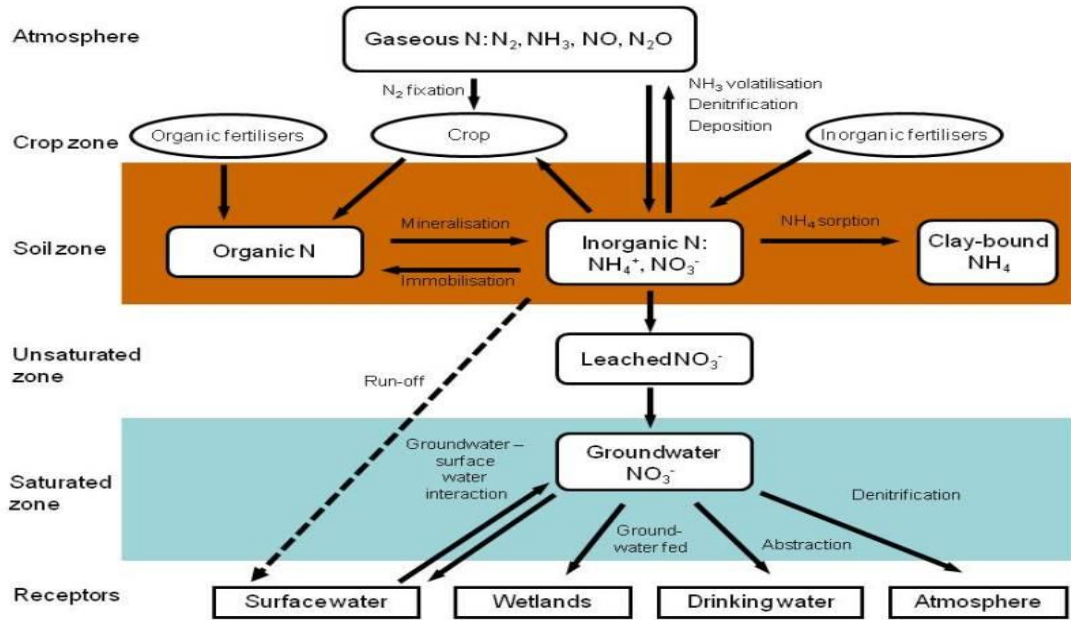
Atmosphere

Gaseous N: $N_2$, $NH_3$, NO, $N_2O$

$N_2$ fixation

$NH_3$ volatilisation
Denitrification
Deposition

Crop zone

Organic fertilisers

Crop

Inorganic fertilisers

Soil zone

Organic N

Mineralisation

Immobilisation

Inorganic N: $NH_4^+$, $NO_3^-$

$NH_4$ sorption

Clay-bound $NH_4$

Unsaturated zone

Run-off

Leached $NO_3^-$

Saturated zone

Groundwater – surface water interaction

Groundwater $NO_3^-$

Ground-water fed

Abstraction

Denitrification

Receptors

Surface water

Wetlands

Drinking water

Atmosphere